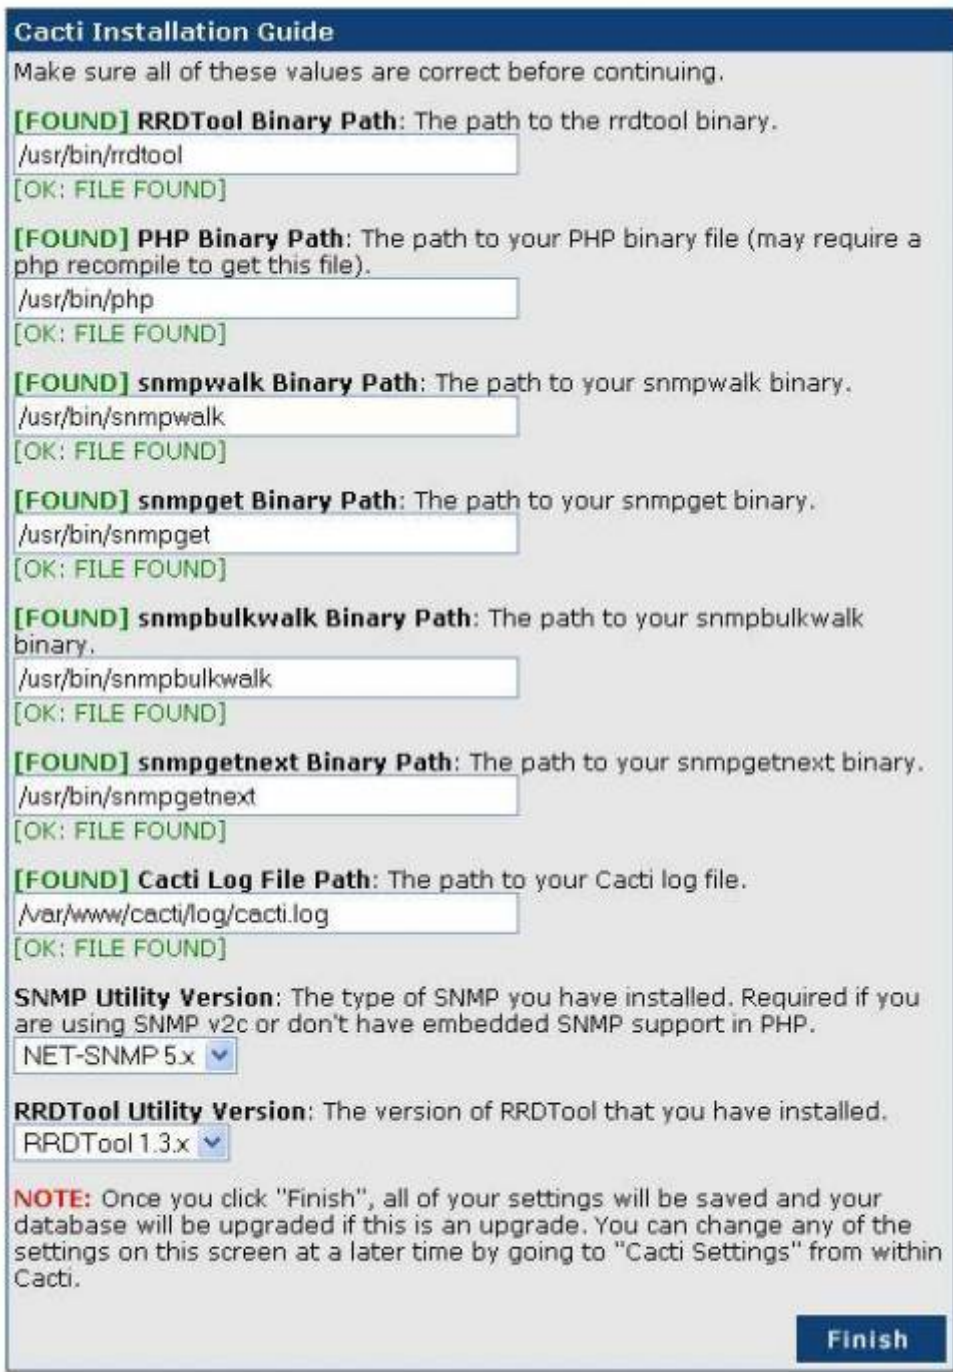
Cacti Installation Guide

Make sure all of these values are correct before continuing.

[FOUND] RRDTool Binary Path: The path to the rrdtool binary.

/usr/bin/rrdtool

[OK: FILE FOUND]

[FOUND] PHP Binary Path: The path to your PHP binary file (may require a php recompile to get this file).

/usr/bin/php

[OK: FILE FOUND]

[FOUND] snmpwalk Binary Path: The path to your snmpwalk binary.

/usr/bin/snmpwalk

[OK: FILE FOUND]

[FOUND] snmpget Binary Path: The path to your snmpget binary.

/usr/bin/snmpget

[OK: FILE FOUND]

[FOUND] snmpbulkwalk Binary Path: The path to your snmpbulkwalk binary.

/usr/bin/snmpbulkwalk

[OK: FILE FOUND]

[FOUND] snmpgetnext Binary Path: The path to your snmpgetnext binary.

/usr/bin/snmpgetnext

[OK: FILE FOUND]

[FOUND] Cacti Log File Path: The path to your Cacti log file.

/var/www/cacti/log/cacti.log

[OK: FILE FOUND]

SNMP Utility Version: The type of SNMP you have installed. Required if you are using SNMP v2c or don't have embedded SNMP support in PHP.

NET-SNMP 5.x

RRDTool Utility Version: The version of RRDTool that you have installed.

RRDTool 1.3.x

NOTE: Once you click "Finish", all of your settings will be saved and your database will be upgraded if this is an upgrade. You can change any of the settings on this screen at a later time by going to "Cacti Settings" from within Cacti.

Finish